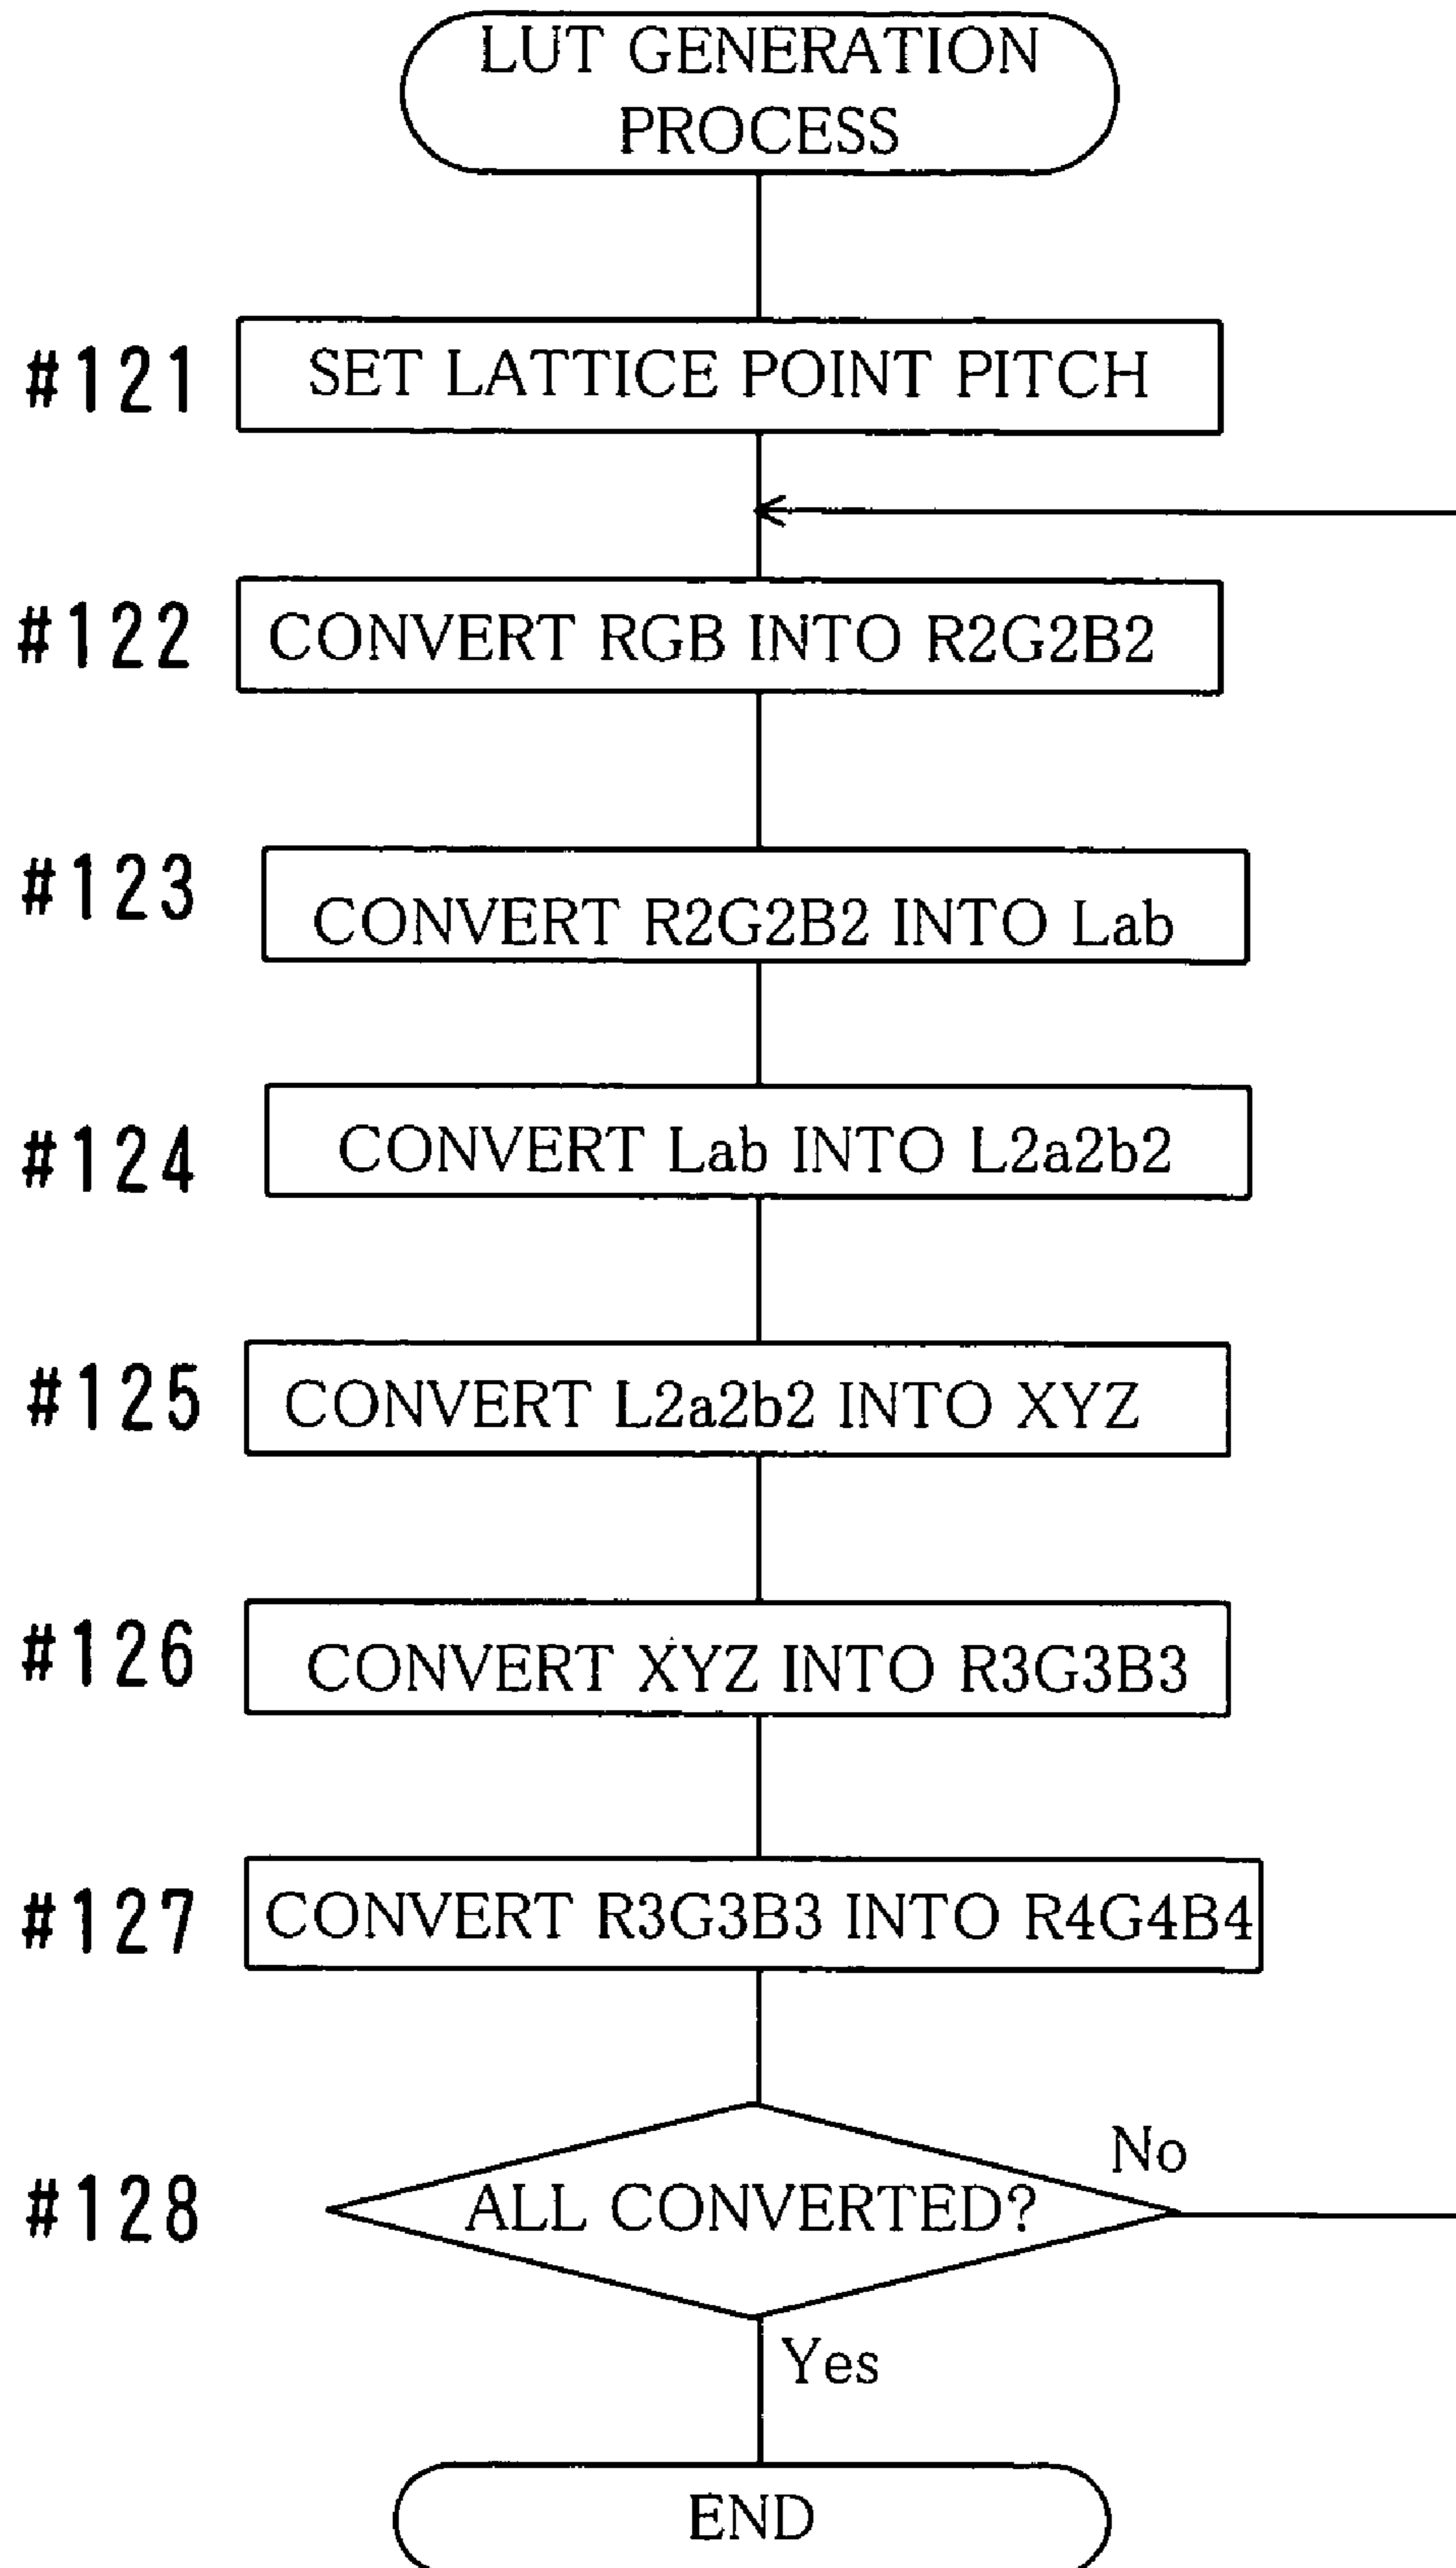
LUT GENERATION PROCESS

#121 SET LATTICE POINT PITCH

#122 CONVERT RGB INTO R2G2B2

#123 CONVERT R2G2B2 INTO Lab

#124 CONVERT Lab INTO L2a2b2

#125 CONVERT L2a2b2 INTO XYZ

#126 CONVERT XYZ INTO R3G3B3

#127 CONVERT R3G3B3 INTO R4G4B4

#128 ALL CONVERTED?

No

Yes

END